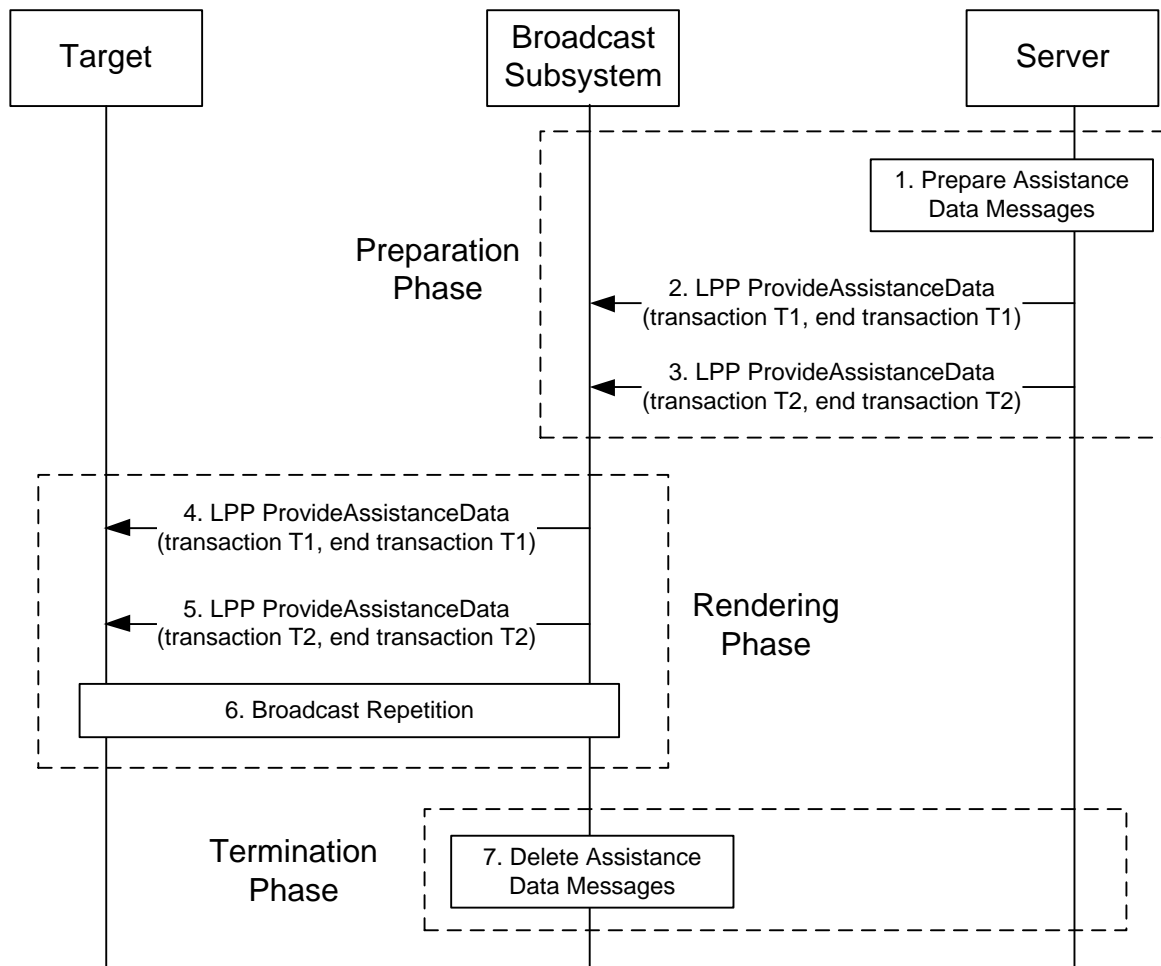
Target

Broadcast Subsystem

Server

1. Prepare Assistance Data Messages

Preparation Phase

2. LPP ProvideAssistanceData (transaction T1, end transaction T1)

3. LPP ProvideAssistanceData (transaction T2, end transaction T2)

4. LPP ProvideAssistanceData (transaction T1, end transaction T1)

5. LPP ProvideAssistanceData (transaction T2, end transaction T2)

Rendering Phase

6. Broadcast Repetition

Termination Phase

7. Delete Assistance Data Messages